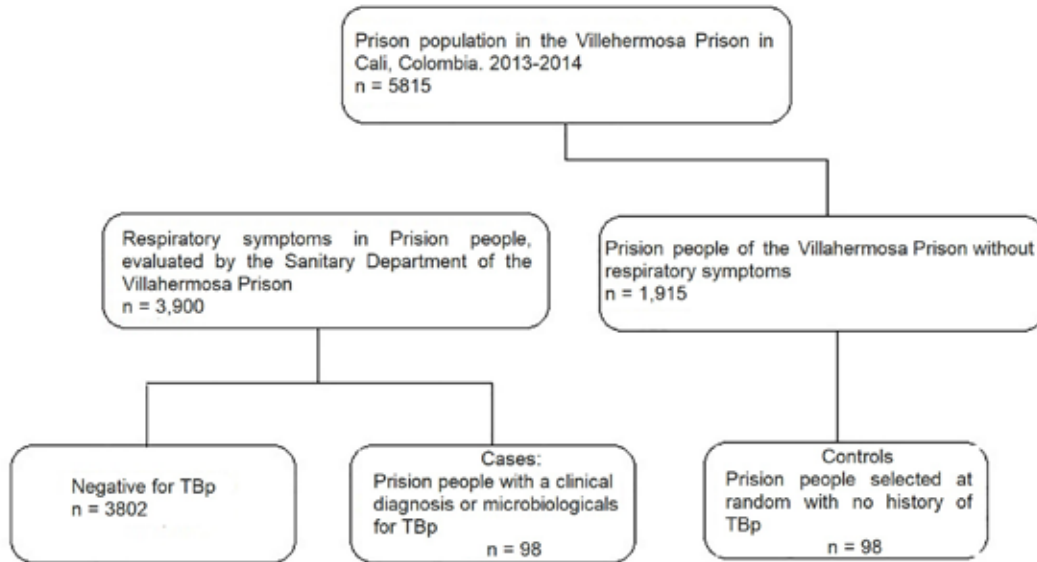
Prison population in the Villehermosa Prison in Cali, Colombia. 2013-2014
n = 5815

Respiratory symptoms in Prision people, evaluated by the Sanitary Department of the Villahermosa Prison
n = 3,900

Prision people of the Villahermosa Prison without respiratory symptoms
n = 1,915

Negative for TBp
n = 3802

Cases:
Prision people with a clinical diagnosis or microbiologicals for TBp
n = 98

Controls
Prision people selected at random with no history of TBp
n = 98